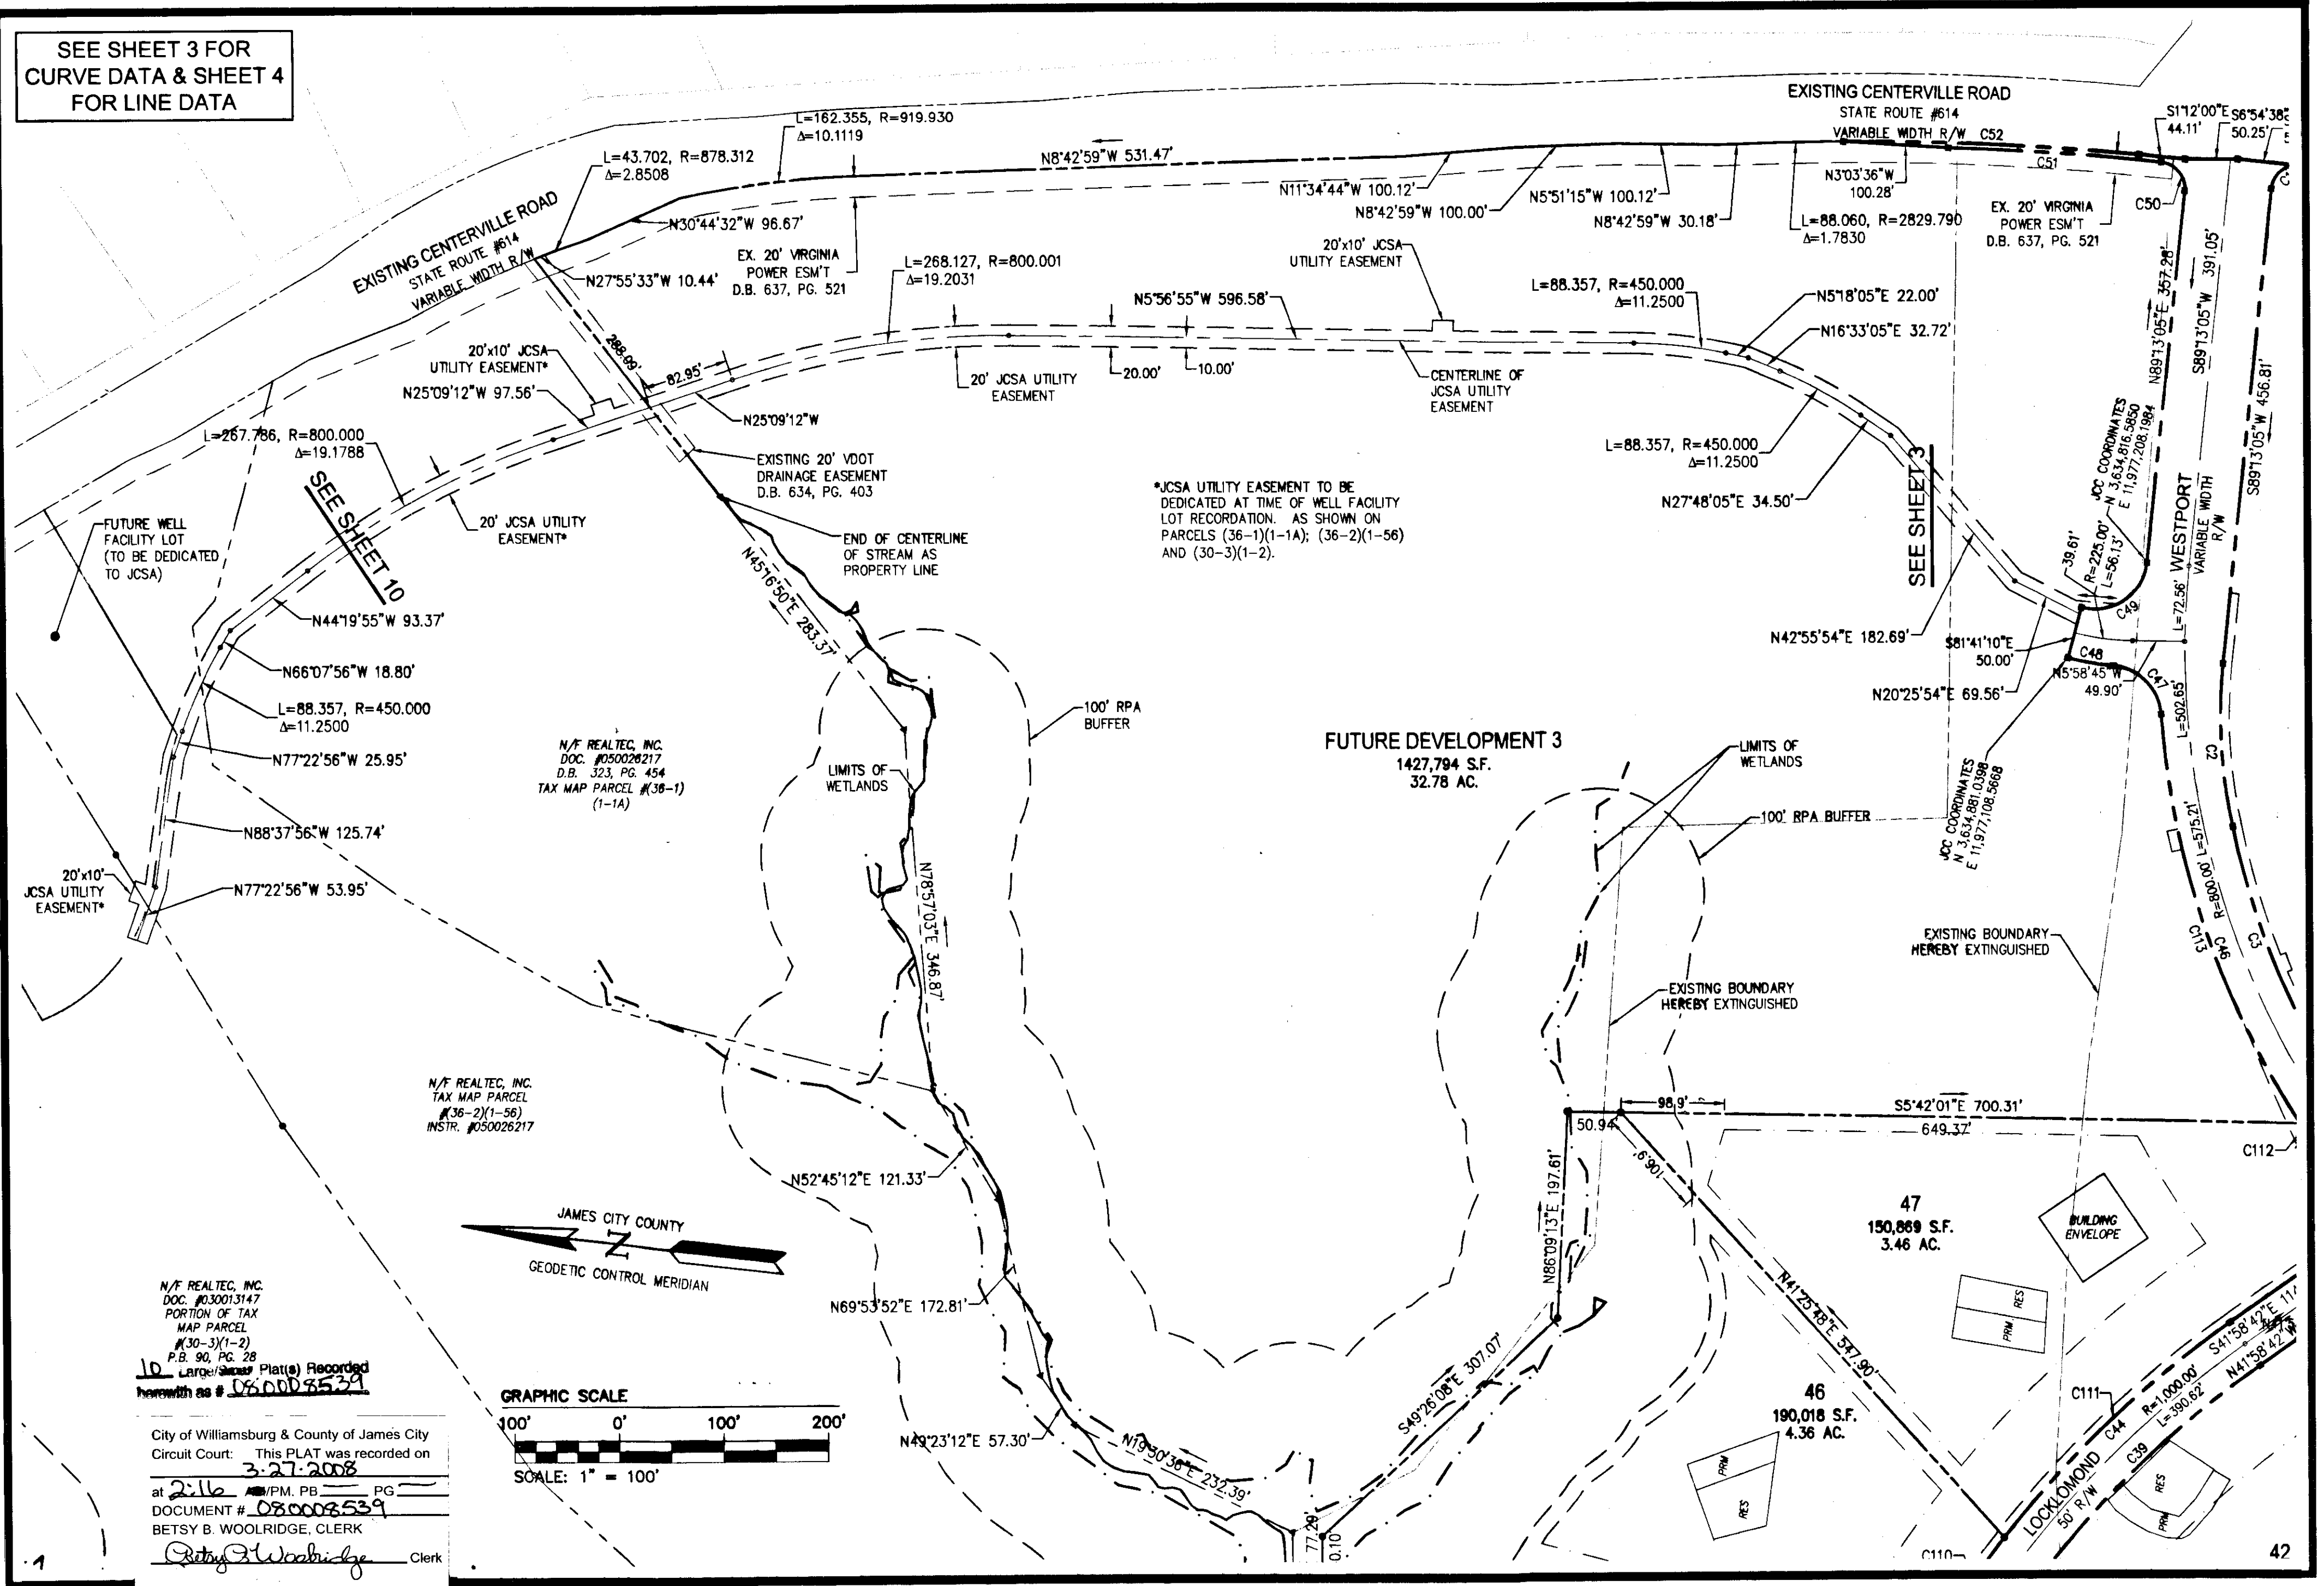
SEE SHEET 3 FOR CURVE DATA & SHEET 4 FOR LINE DATA

EXISTING CENTERVILLE ROAD
STATE ROUTE #614
VARIABLE WIDTH R/W C52

L=162.355, R=919.930
Δ=10.1119

L=43.702, R=878.312
Δ=2.8508

N8°42'59"W 531.47'

S1°12'00"E 44.11'
S6°54'38" 50.25'

C51
C50
C1

N3°03'36"W 100.28'

N11°34'44"W 100.12'
N8°42'59"W 100.00'
N5°51'15"W 100.12'
N8°42'59"W 30.18'

L=88.060, R=2829.790
Δ=1.7830

EX. 20' VIRGINIA POWER ESM'T D.B. 637, PG. 521

N30°44'32"W 96.67'

EXISTING CENTERVILLE ROAD
STATE ROUTE #614
VARIABLE WIDTH R/W

N27°55'33"W 10.44'

EX. 20' VIRGINIA POWER ESM'T D.B. 637, PG. 521

L=268.127, R=800.001
Δ=19.2031

20'x10' JCSA UTILITY EASEMENT

N5°56'55"W 596.58'

L=88.357, R=450.000
Δ=11.2500

N5°18'05"E 22.00'
N16°33'05"E 32.72'

N89°13'05"E 357.28'
S89°13'05"W 391.05'

20'x10' JCSA UTILITY EASEMENT*
N25°09'12"W 97.56'
288.09'
82.95'
N25°09'12"W

20' JCSA UTILITY EASEMENT
20.00'
10.00'

CENTERLINE OF JCSA UTILITY EASEMENT

L=267.786, R=800.000
Δ=19.1788

EXISTING 20' VDOT DRAINAGE EASEMENT D.B. 634, PG. 403

L=88.357, R=450.000
Δ=11.2500

N27°48'05"E 34.50'

JCC COORDINATES N 3,634,816.5850 E 11,977,208.1984

S89°13'05"W 456.81'

*JCSA UTILITY EASEMENT TO BE DEDICATED AT TIME OF WELL FACILITY LOT RECORDATION. AS SHOWN ON PARCELS (36-1)(1-1A); (36-2)(1-56) AND (30-3)(1-2).

SEE SHEET 3

SEE SHEET 10

FUTURE WELL FACILITY LOT (TO BE DEDICATED TO JCSA)

20' JCSA UTILITY EASEMENT*

END OF CENTERLINE OF STREAM AS PROPERTY LINE

N45°16'50"E 283.37'

39.61'
R=225.00'
L=56.13'

WESTPORT VARIABLE WIDTH R/W
L=72.56'

N44°19'55"W 93.37'

C49

N42°55'54"E 182.69'

S81°41'10"E 50.00'

C48

N66°07'56"W 18.80'

N5°58'45"W 49.90'

N20°25'54"E 69.56'

C47
L=502.65'

L=88.357, R=450.000
Δ=11.2500

100' RPA BUFFER

C2

N77°22'56"W 25.95'

N/F REALTEC, INC. DOC. #050026217 D.B. 323, PG. 454 TAX MAP PARCEL #(36-1) (1-1A)

LIMITS OF WETLANDS

FUTURE DEVELOPMENT 3
1427,794 S.F.
32.78 AC.

LIMITS OF WETLANDS

JCC COORDINATES N 3,634,881.0398 E 11,977,108.5668

N88°37'56"W 125.74'

100' RPA BUFFER

L=575.21'
R=800.00'

N78°57'03"E 346.87'

20'x10' JCSA UTILITY EASEMENT*

N77°22'56"W 53.95'

C113
C46
C3

EXISTING BOUNDARY HEREBY EXTINGUISHED

EXISTING BOUNDARY HEREBY EXTINGUISHED

N/F REALTEC, INC. TAX MAP PARCEL #(36-2)(1-56) INSTR. #050026217

98.9'
S5°42'01"E 700.31'
649.37'
50.94'
106.9'

C112

N52°45'12"E 121.33'

N86°09'13"E 197.61'

47
150,869 S.F.
3.46 AC.

BUILDING ENVELOPE

JAMES CITY COUNTY
GEODETIC CONTROL MERIDIAN

N69°53'52"E 172.81'

N41°25'48"E 547.90'

RES
PRM

N/F REALTEC, INC. DOC. #030013147 PORTION OF TAX MAP PARCEL #(30-3)(1-2) P.B. 90, PG. 28

10 Large/Small Plat(s) Recorded herewith as # 080008539

S49°26'08"E 307.07'

GRAPHIC SCALE
100' 0' 100' 200'
SCALE: 1" = 100'

46
190,018 S.F.
4.36 AC.

C111
S41°58'42"E
N41°58'42"W
R=1,000.00'
L=390.62'
C44
C39
LOCKLOMOND 50' R/W

City of Williamsburg & County of James City Circuit Court: This PLAT was recorded on 3-27-2008
at 2:16 AM/PM. PB ___ PG ___
DOCUMENT # 080008539
BETSY B. WOOLRIDGE, CLERK
Betsy B. Woolridge Clerk

N49°23'12"E 57.30'

N19°30'38"E 232.39'

77.29'
0.10'

RES
PRM
RES
PRM
RES

C110

42